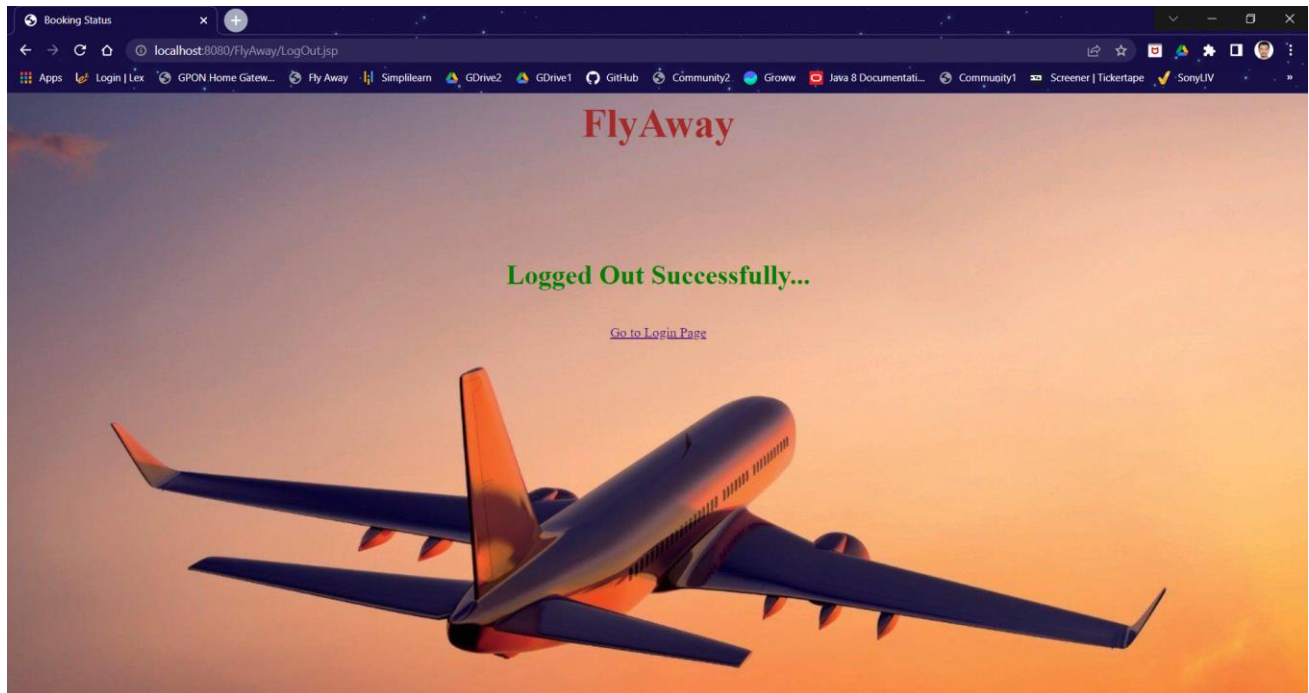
Booking Status

localhost:8080/FlyAway/LogOut.jsp

Apps Login | Lex GPON Home Gatew... Fly Away Simplilearn GDrive2 GDrive1 GitHub Community2 Groww Java 8 Documentati... Community1 Screener | Tickertape SonyLIV

FlyAway

Logged Out Successfully...

Go to Login Page